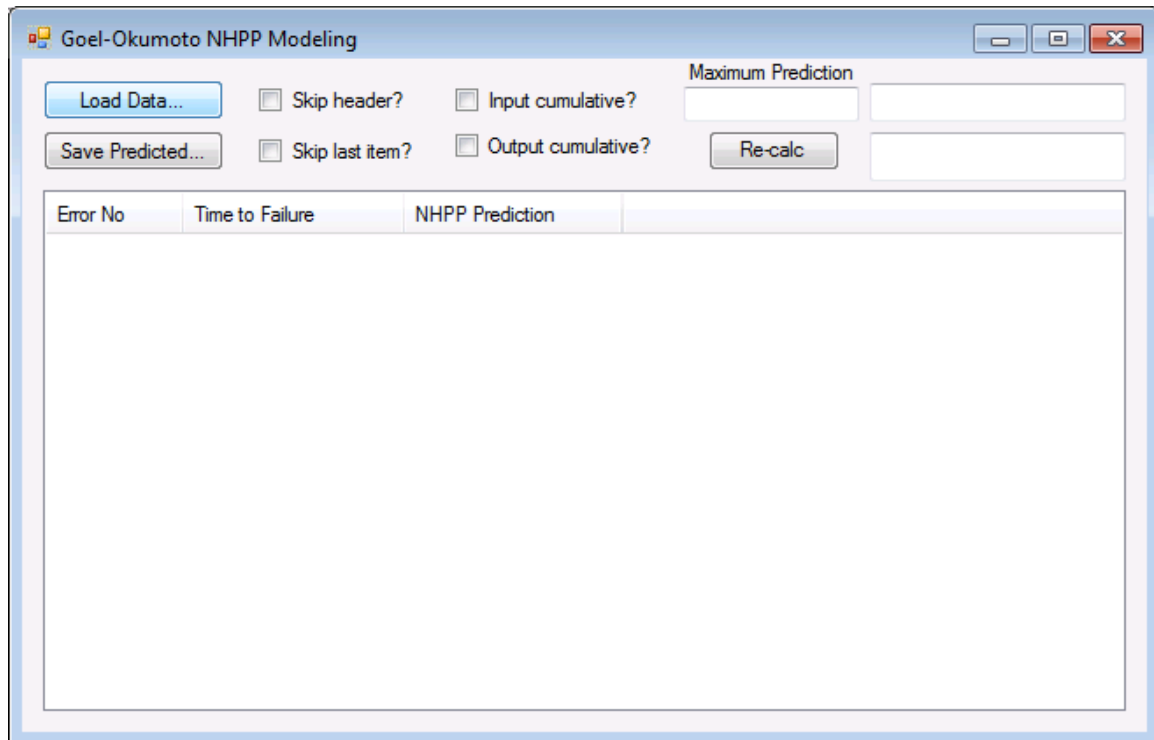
Goel-Okumoto NHPP Modeling

Load Data...

Skip header?

Input cumulative?

Maximum Prediction

Save Predicted...

Skip last item?

Output cumulative?

Re-calc

| Error No | Time to Failure | NHPP Prediction |
|---|---|---|